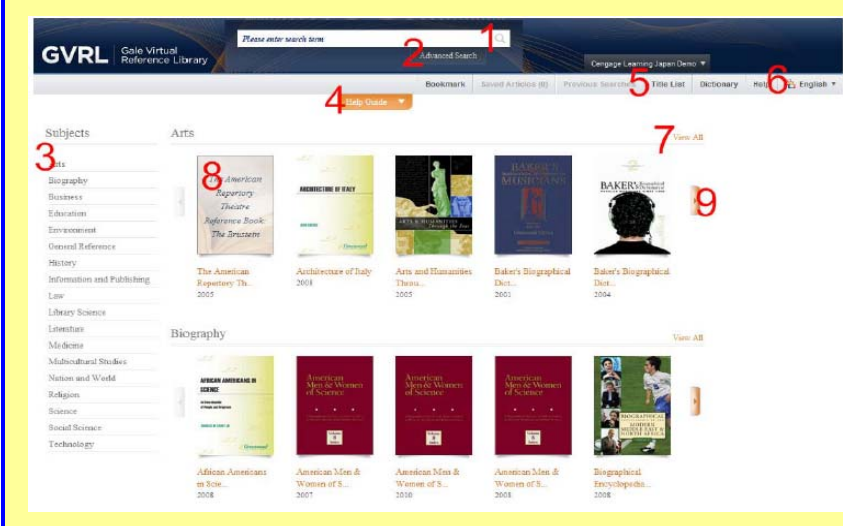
GVRL Gale Virtual Reference Library

Please enter search term

1

2

Advanced Search

Cengage Learning Japan Demo

Bookmark | Saved Articles (0) | Previous Searches | 5 | Title List | Dictionary | Help | 6 | English

4

Help Guide

Subjects

3

Arts

Biography

Business

Education

Environment

General Reference

History

Information and Publishing

Law

Library Science

Literature

Medicine

Multicultural Studies

Nation and World

Religion

Science

Social Science

Technology

Arts

7

View All

8

The American Repertory Theatre Reference Book The Brustein

ARCHITECTURE OF ITALY

ARTS & HUMANITIES Through the Eras

BAKER'S MUSICIANS

BAKER'S

9

The American Repertory Th...
2005

Architecture of Italy
2008

Arts and Humanities Throu...
2005

Baker's Biographical Dict...
2001

Baker's Biographical Dict...
2004

Biography

View All

AFRICAN AMERICANS IN SCIENCE

American Men & Women of Science

American Men & Women of Science

American Men & Women of Science

BIOGRAPHICAL ENCYCLOPEDIA OF THE MODERN MIDDLE EAST & NORTH AFRICA

African Americans in Scie...
2008

American Men & Women of S...
2007

American Men & Women of S...
2010

American Men & Women of S...
2008

Biographical Encyclopedia...
2008